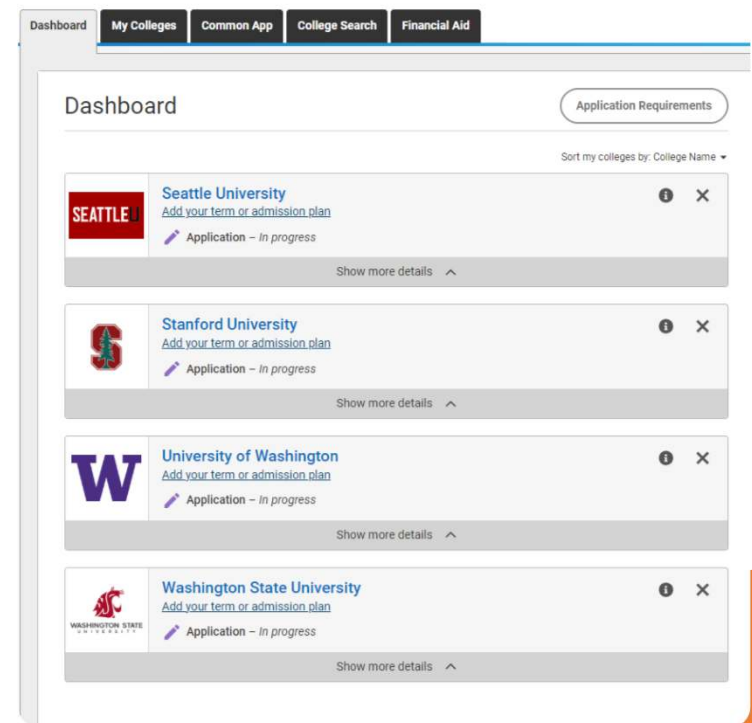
Dashboard My Colleges Common App College Search Financial Aid

Dashboard

Application Requirements

Sort my colleges by: College Name

SEATTLE U

Seattle University
Add your term or admission plan
Application – In progress

Show more details

Stanford University
Add your term or admission plan
Application – In progress

Show more details

W

University of Washington
Add your term or admission plan
Application – In progress

Show more details

WASHINGTON STATE UNIVERSITY

Washington State University
Add your term or admission plan
Application – In progress

Show more details